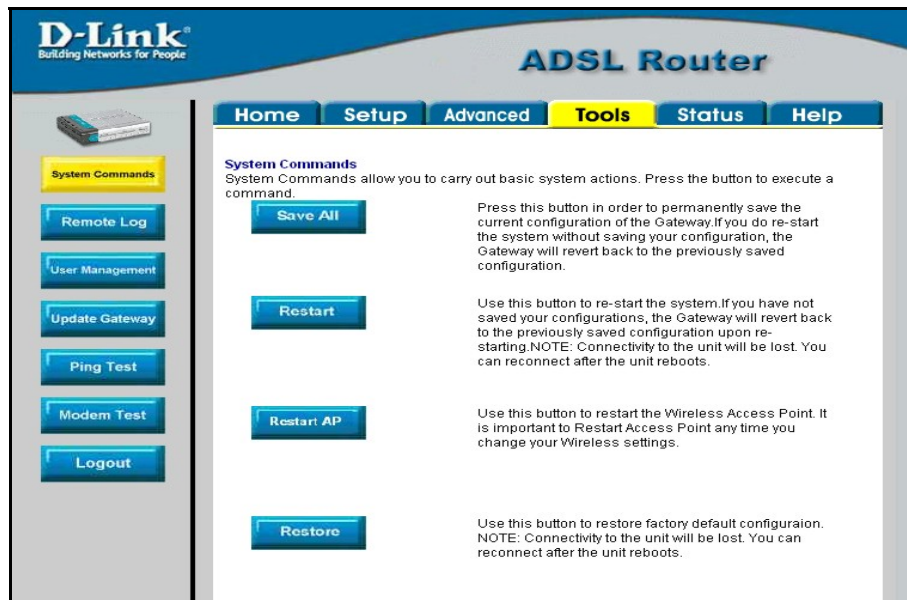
D-Link®
Building Networks for People

ADSL Router

Home
Setup
Advanced
Tools
Status
Help

System Commands
Remote Log
User Management
Update Gateway
Ping Test
Modem Test
Logout

System Commands
System Commands allow you to carry out basic system actions. Press the button to execute a command.

Save All

Press this button in order to permanently save the current configuration of the Gateway.If you do re-start the system without saving your configuration, the Gateway will revert back to the previously saved configuration.

Restart

Use this button to re-start the system.If you have not saved your configurations, the Gateway will revert back to the previously saved configuration upon re-starting.NOTE: Connectivity to the unit will be lost. You can reconnect after the unit reboots.

Restart AP

Use this button to restart the Wireless Access Point. It is important to Restart Access Point any time you change your Wireless settings.

Restore

Use this button to restore factory default configuraion. NOTE: Connectivity to the unit will be lost. You can reconnect after the unit reboots.